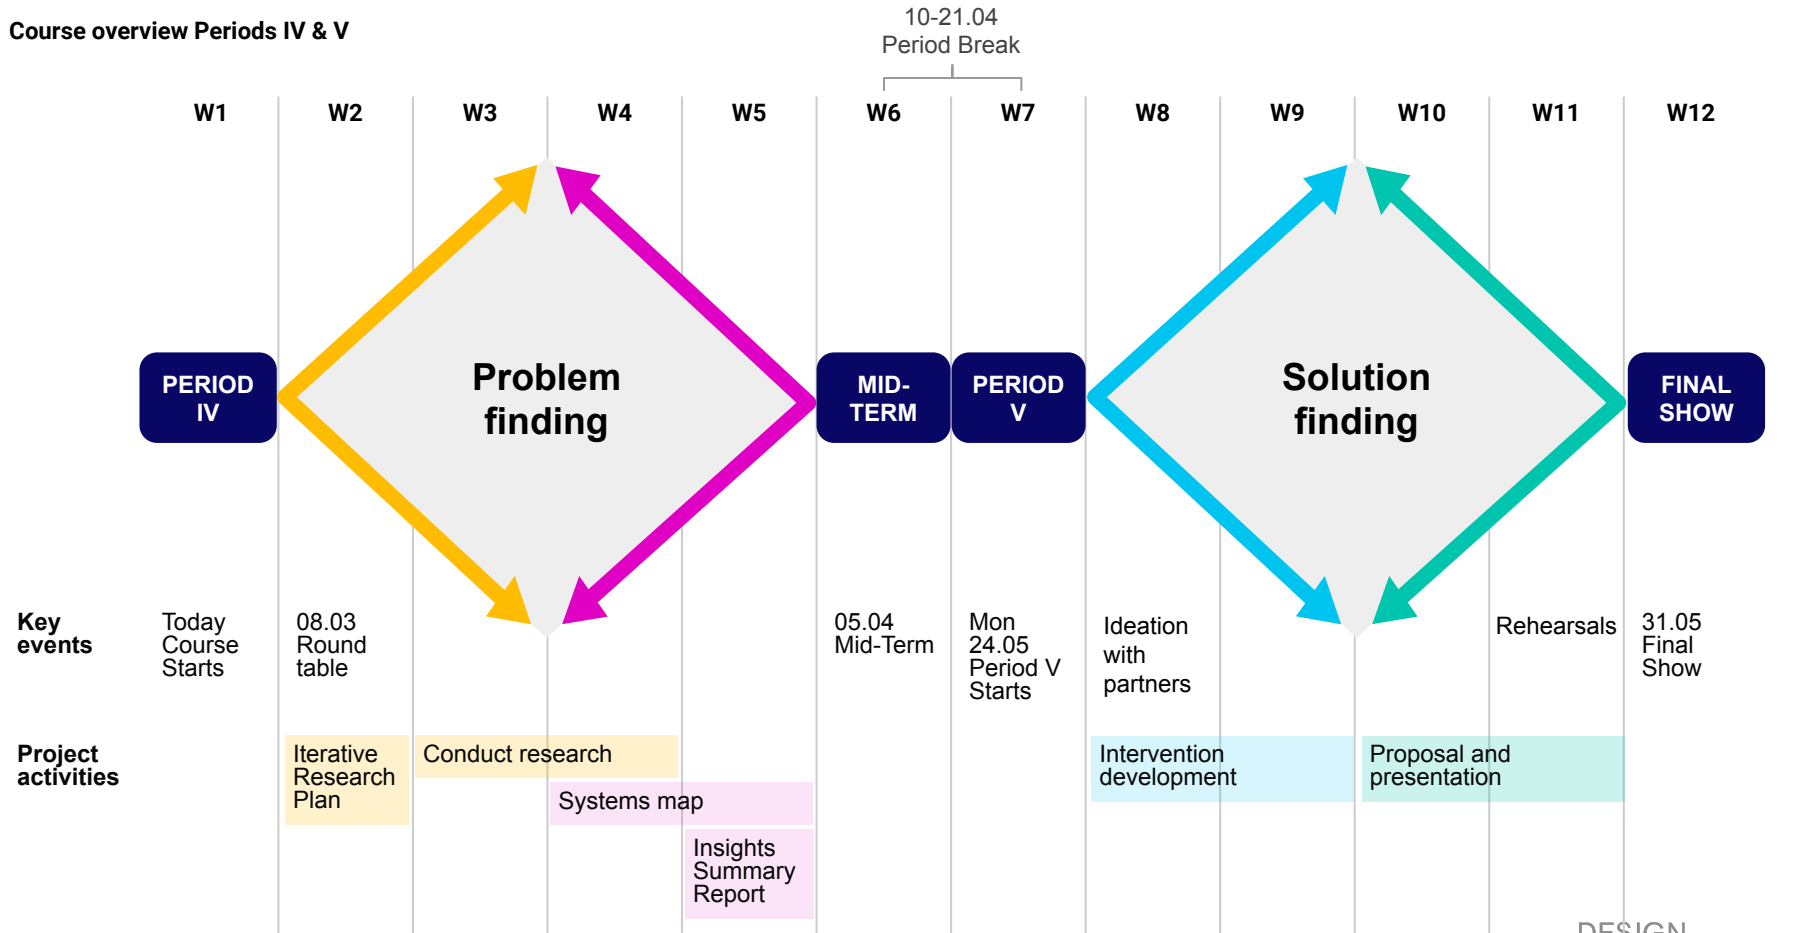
Course overview Periods IV & V

10-21.04
Period Break

| | W1 | W2 | W3 | W4 | W5 | W6 | W7 | W8 | W9 | W10 | W11 | W12 |
|---|---|---|---|---|---|---|---|---|---|---|---|---|

PERIOD IV

Problem finding

MID-TERM

PERIOD V

Solution finding

FINAL SHOW

Key events
Today Course Starts
08.03 Round table
05.04 Mid-Term
Mon 24.05 Period V Starts
Ideation with partners
Rehearsals
31.05 Final Show

Project activities
Iterative Research Plan
Conduct research
Systems map
Insights Summary Report
Intervention development
Proposal and presentation

DESIGN